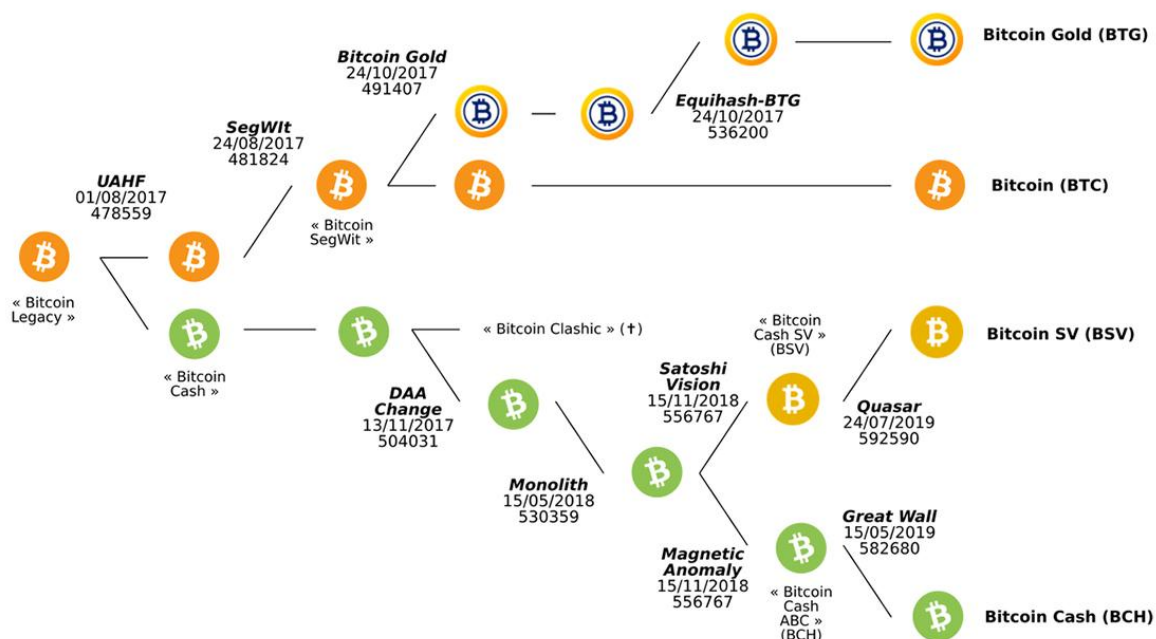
« Bitcoin Legacy »

UAHF
01/08/2017
478559

SegWit
24/08/2017
481824

« Bitcoin SegWit »

Bitcoin Gold
24/10/2017
491407

Equihash-BTG
24/10/2017
536200

Bitcoin Gold (BTG)

Bitcoin (BTC)

« Bitcoin Cash »

« Bitcoin Clashic » (†)

DAA Change
13/11/2017
504031

Monolith
15/05/2018
530359

Satoshi Vision
15/11/2018
556767

« Bitcoin Cash SV » (BSV)

Quasar
24/07/2019
592590

Bitcoin SV (BSV)

Magnetic Anomaly
15/11/2018
556767

« Bitcoin Cash ABC » (BCH)

Great Wall
15/05/2019
582680

Bitcoin Cash (BCH)